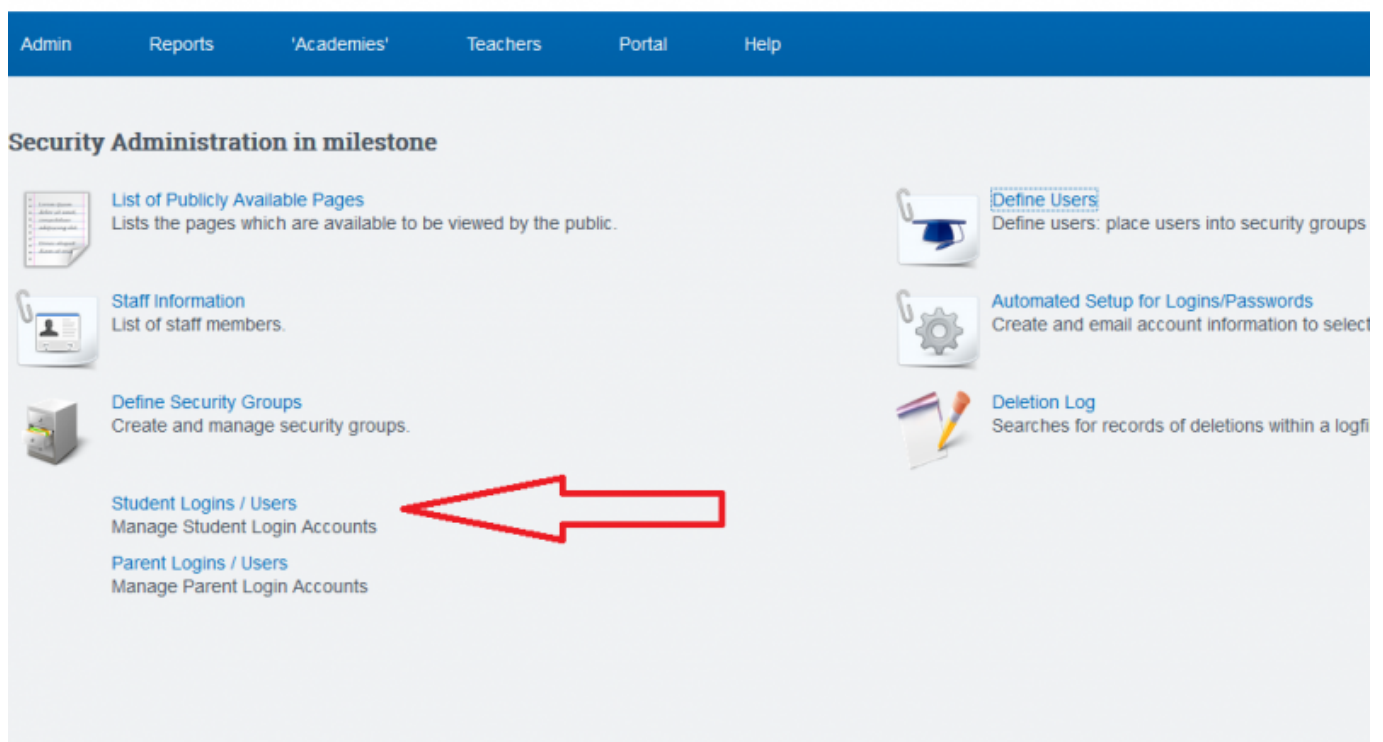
Admin Reports 'Academies' Teachers Portal Help

Security Administration in milestone

List of Publicly Available Pages
Lists the pages which are available to be viewed by the public.

Staff Information
List of staff members.

Define Security Groups
Create and manage security groups.

Student Logins / Users
Manage Student Login Accounts

Parent Logins / Users
Manage Parent Login Accounts

Define Users
Define users: place users into security groups

Automated Setup for Logins/Passwords
Create and email account information to selec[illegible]

Deletion Log
Searches for records of deletions within a logf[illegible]